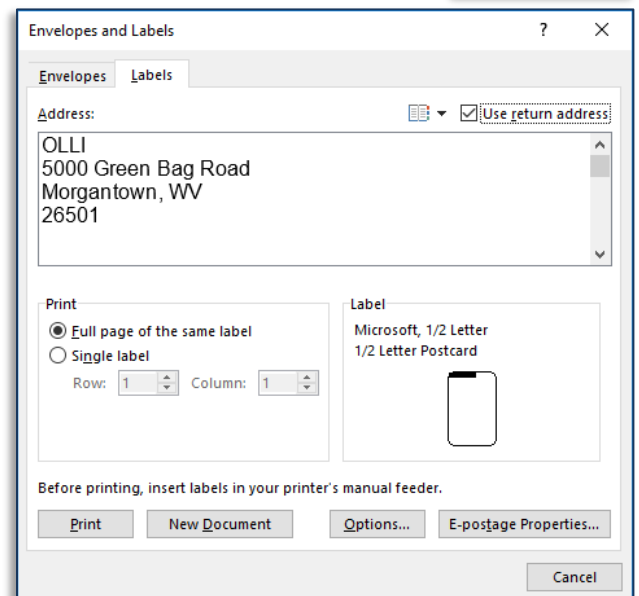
Envelopes and Labels

?

X

Envelopes

Labels

Address:

Use return address

OLLI
5000 Green Bag Road
Morgantown, WV
26501

Print

Full page of the same label

Single label

Row: 1

Column: 1

Label

Microsoft, 1/2 Letter
1/2 Letter Postcard

Before printing, insert labels in your printer's manual feeder.

Print

New Document

Options...

E-postage Properties...

Cancel